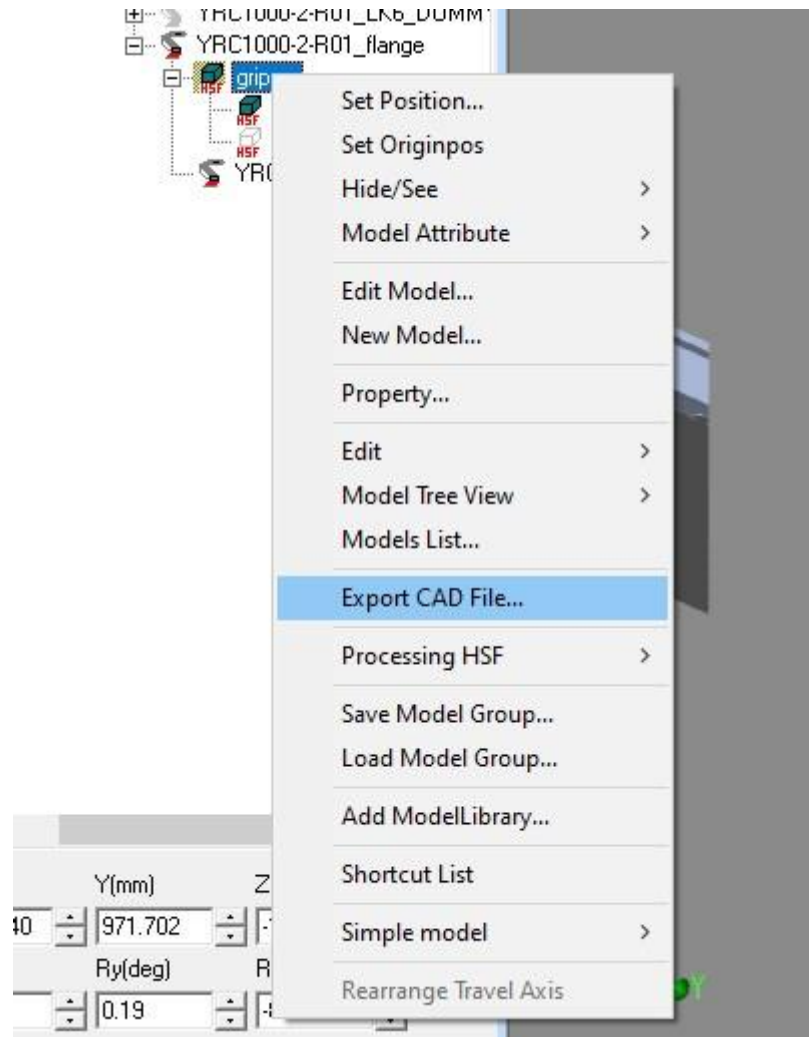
YRC1000-2-R01_LK6_DUMM
YRC1000-2-R01_flange
grip
HSF
HSF
HSF
YR

Set Position...
Set Originpos
Hide/See
Model Attribute
Edit Model...
New Model...
Property...
Edit
Model Tree View
Models List...
Export CAD File...
Processing HSF
Save Model Group...
Load Model Group...
Add ModelLibrary...
Shortcut List
Simple model
Rearrange Travel Axis

Y(mm)
Z
40
971.702
Ry(deg)
R
0.19
Y